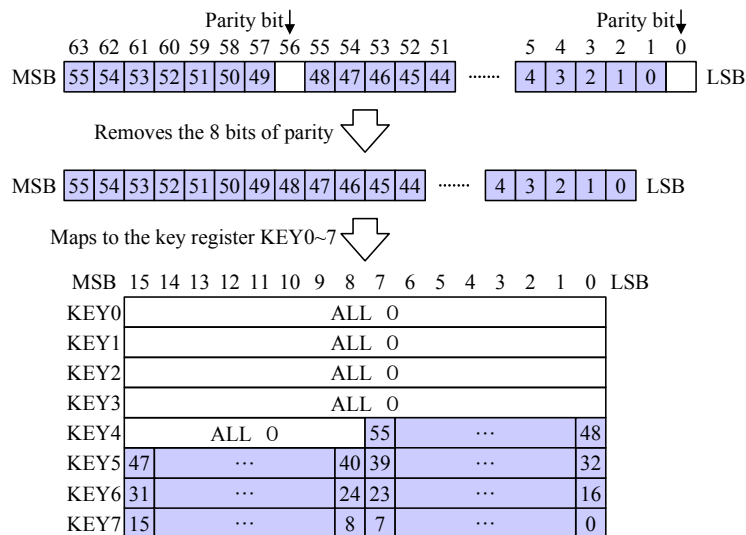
Parity bit

Parity bit

63 62 61 60 59 58 57 56 55 54 53 52 51 5 4 3 2 1 0

MSB 55 54 53 52 51 50 49 48 47 46 45 44 ······ 4 3 2 1 0 LSB

Removes the 8 bits of parity

MSB 55 54 53 52 51 50 49 48 47 46 45 44 ······ 4 3 2 1 0 LSB

Maps to the key register KEY0~7

MSB 15 14 13 12 11 10 9 8 7 6 5 4 3 2 1 0 LSB

| | | | | | | |
|---|---|---|---|---|---|---|
| KEY0 | ALL 0 | | | | | |
| KEY1 | ALL 0 | | | | | |
| KEY2 | ALL 0 | | | | | |
| KEY3 | ALL 0 | | | | | |
| KEY4 | ALL 0 | | | 55 | ··· | 48 |
| KEY5 | 47 | ··· | 40 | 39 | ··· | 32 |
| KEY6 | 31 | ··· | 24 | 23 | ··· | 16 |
| KEY7 | 15 | ··· | 8 | 7 | ··· | 0 |